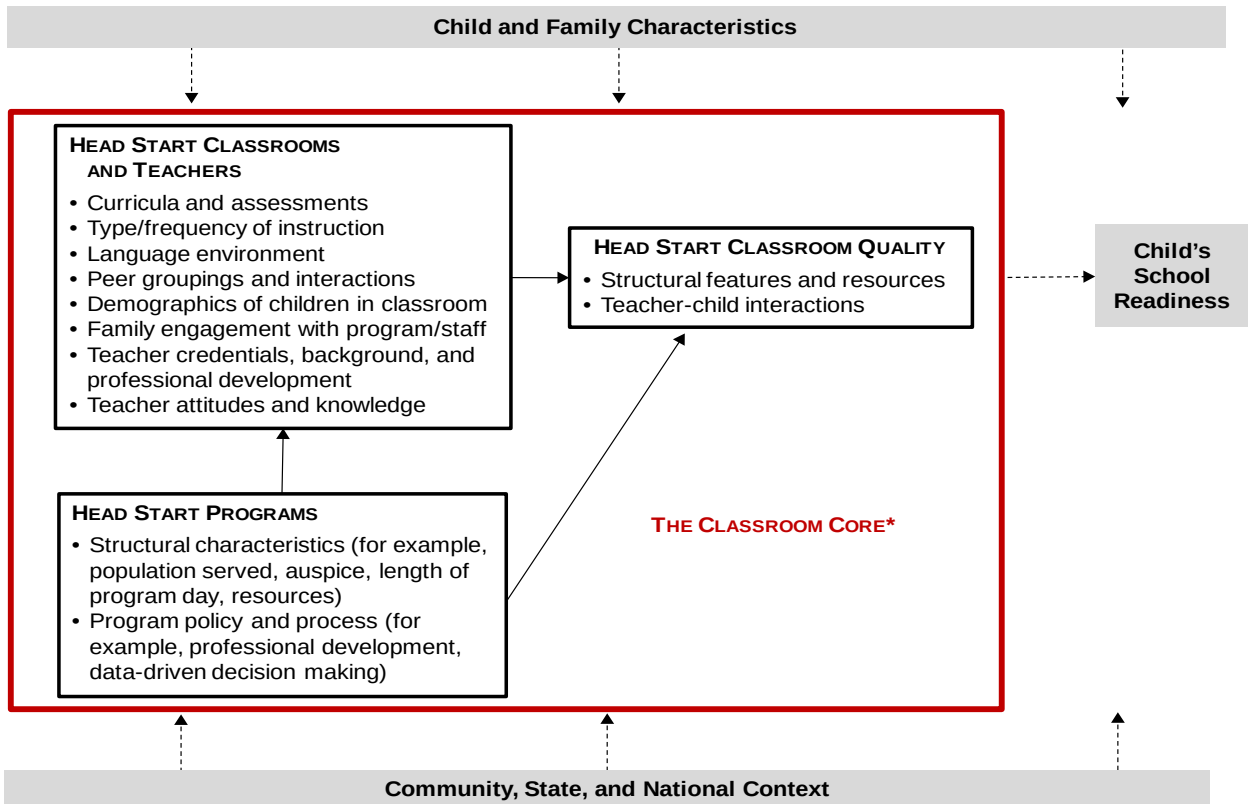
Child and Family Characteristics

HEAD START CLASSROOMS AND TEACHERS

- Curricula and assessments
- Type/frequency of instruction
- Language environment
- Peer groupings and interactions
- Demographics of children in classroom
- Family engagement with program/staff
- Teacher credentials, background, and professional development
- Teacher attitudes and knowledge

HEAD START CLASSROOM QUALITY

- Structural features and resources
- Teacher-child interactions

Child's School Readiness

HEAD START PROGRAMS

- Structural characteristics (for example, population served, auspice, length of program day, resources)
- Program policy and process (for example, professional development, data-driven decision making)

THE CLASSROOM CORE*

Community, State, and National Context